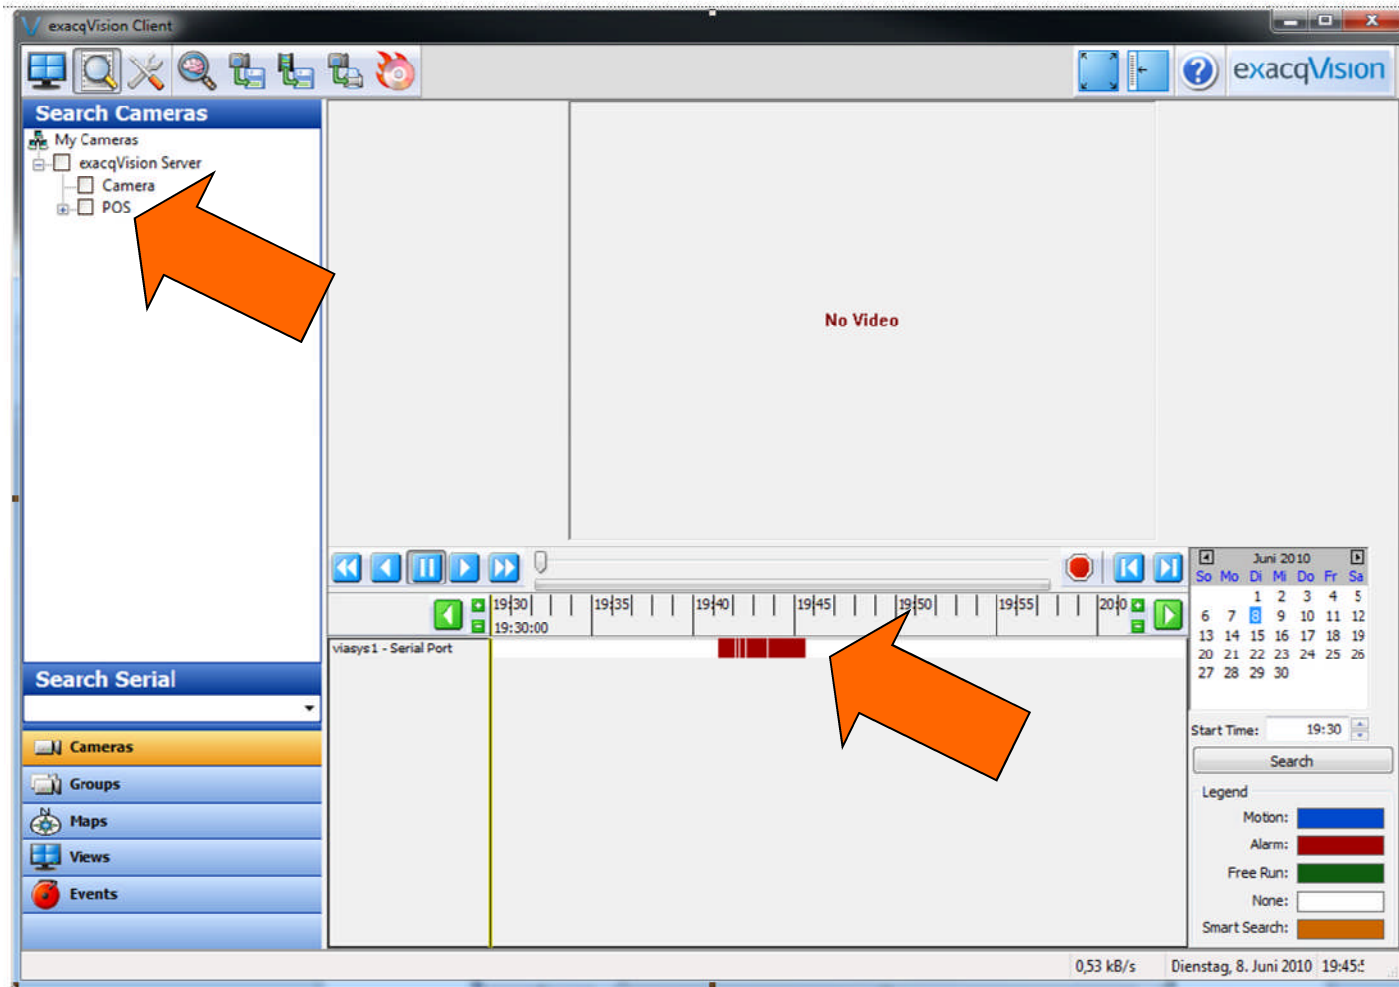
exacqVision Client

exacqVision

Search Cameras

My Cameras
exacqVision Server
Camera
POS

No Video

19:30 19:35 19:40 19:45 19:50 19:55 20:0
19:30:00

viasys1 - Serial Port

Juni 2010

| So | Mo | Di | Mi | Do | Fr | Sa |
|---|---|---|---|---|---|---|
| | | 1 | 2 | 3 | 4 | 5 |
| 6 | 7 | 8 | 9 | 10 | 11 | 12 |
| 13 | 14 | 15 | 16 | 17 | 18 | 19 |
| 20 | 21 | 22 | 23 | 24 | 25 | 26 |
| 27 | 28 | 29 | 30 | | | |

Start Time: 19:30

Search

Legend
Motion:
Alarm:
Free Run:
None:
Smart Search:

Search Serial

Cameras
Groups
Maps
Views
Events

0,53 kB/s
Dienstag, 8. Juni 2010 19:45:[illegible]